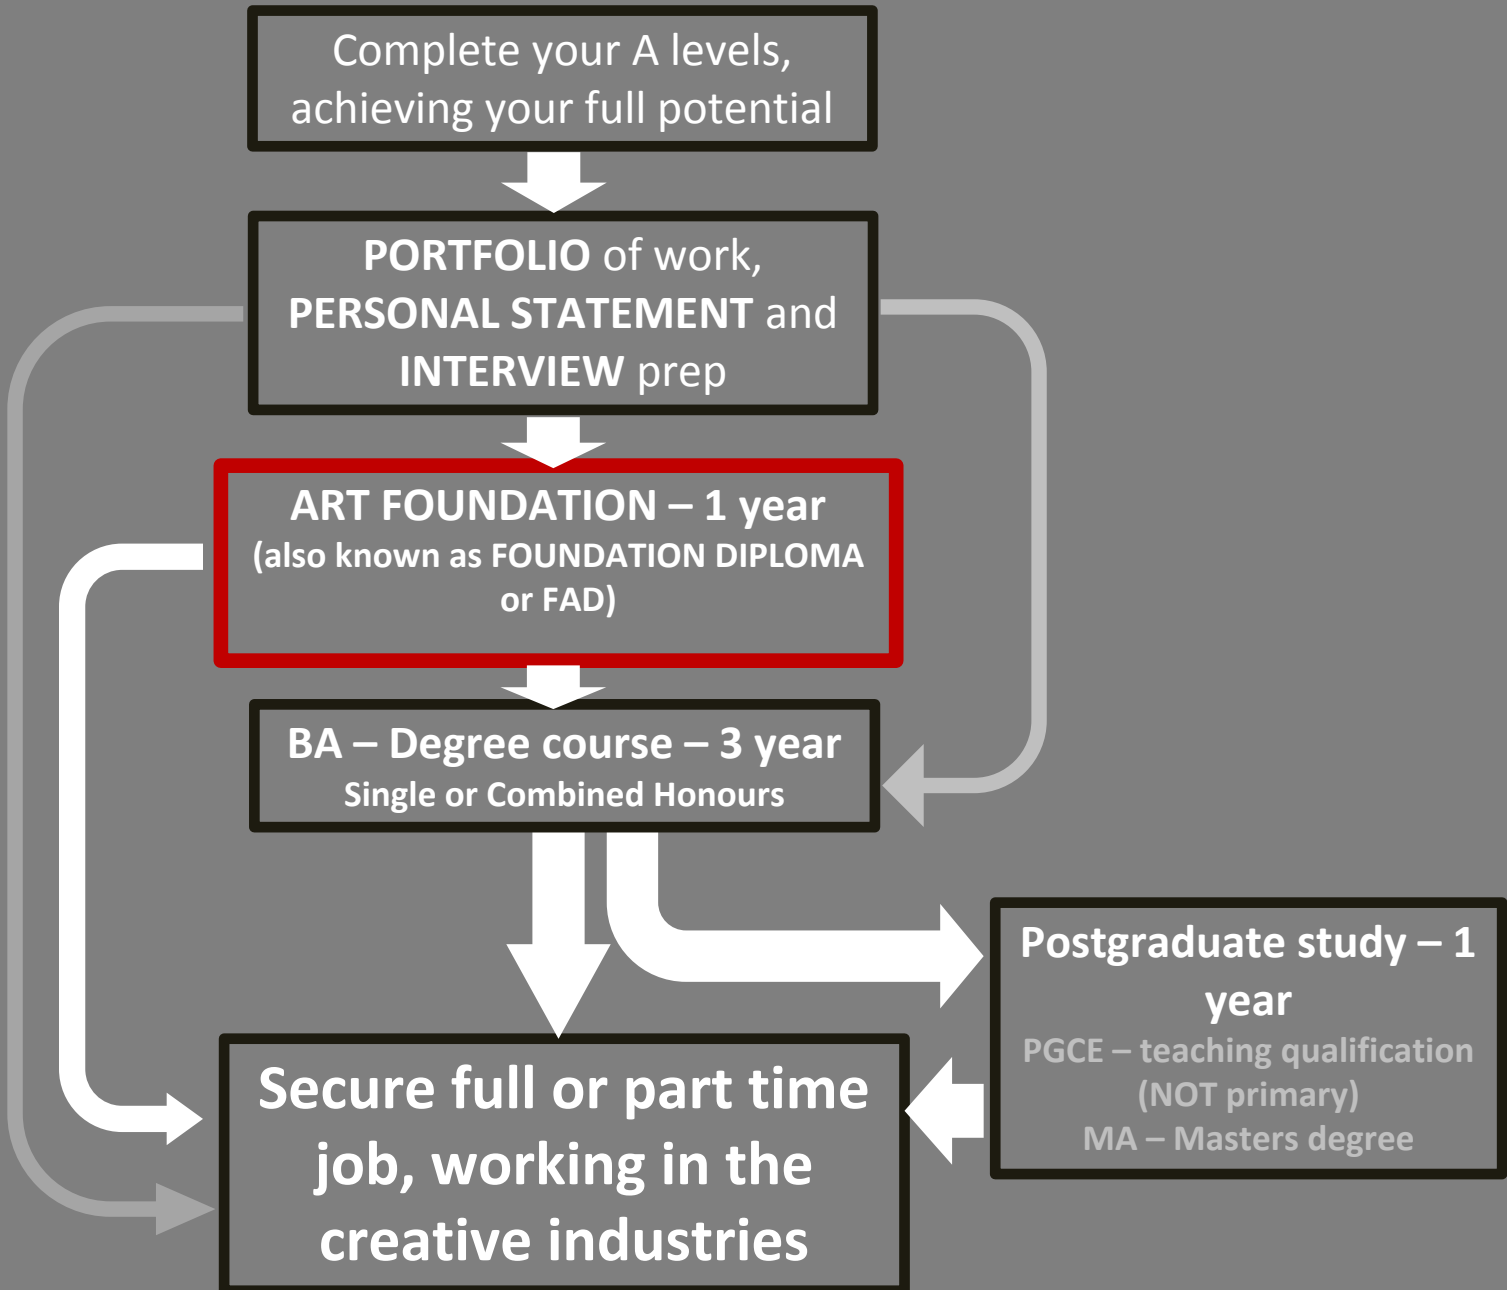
Complete your A levels, achieving your full potential

PORTFOLIO of work, PERSONAL STATEMENT and INTERVIEW prep

ART FOUNDATION – 1 year
(also known as FOUNDATION DIPLOMA or FAD)

BA – Degree course – 3 year
Single or Combined Honours

Postgraduate study – 1 year
PGCE – teaching qualification (NOT primary)
MA – Masters degree

Secure full or part time job, working in the creative industries